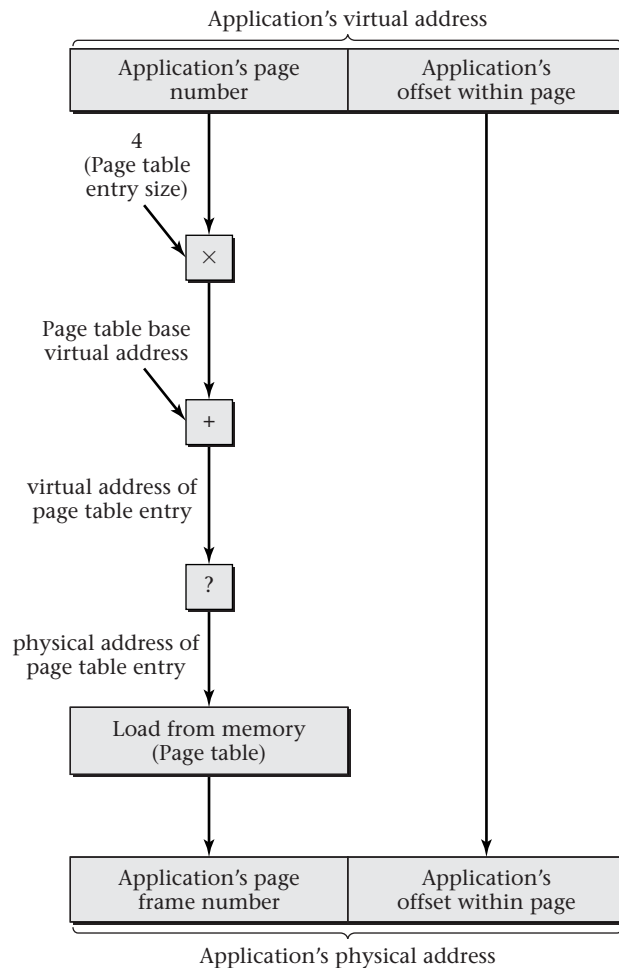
Application's virtual address

| Application's page number | Application's offset within page |
|---|---|

4
(Page table entry size)

$\times$

Page table base virtual address

+

virtual address of page table entry

?

physical address of page table entry

Load from memory
(Page table)

| Application's page frame number | Application's offset within page |
|---|---|

Application's physical address